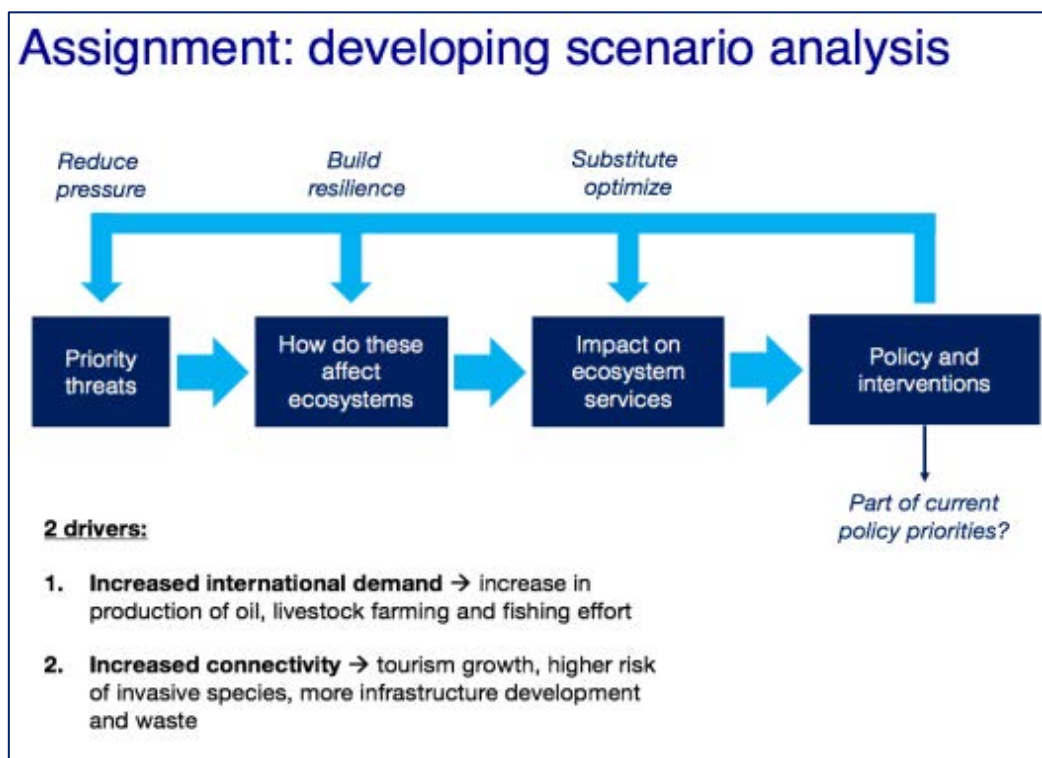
Assignment: developing scenario analysis

Reduce pressure

Build resilience

Substitute optimize

Priority threats

How do these affect ecosystems

Impact on ecosystem services

Policy and interventions

Part of current policy priorities?

2 drivers:

1. **Increased international demand** → increase in production of oil, livestock farming and fishing effort

2. **Increased connectivity** → tourism growth, higher risk of invasive species, more infrastructure development and waste